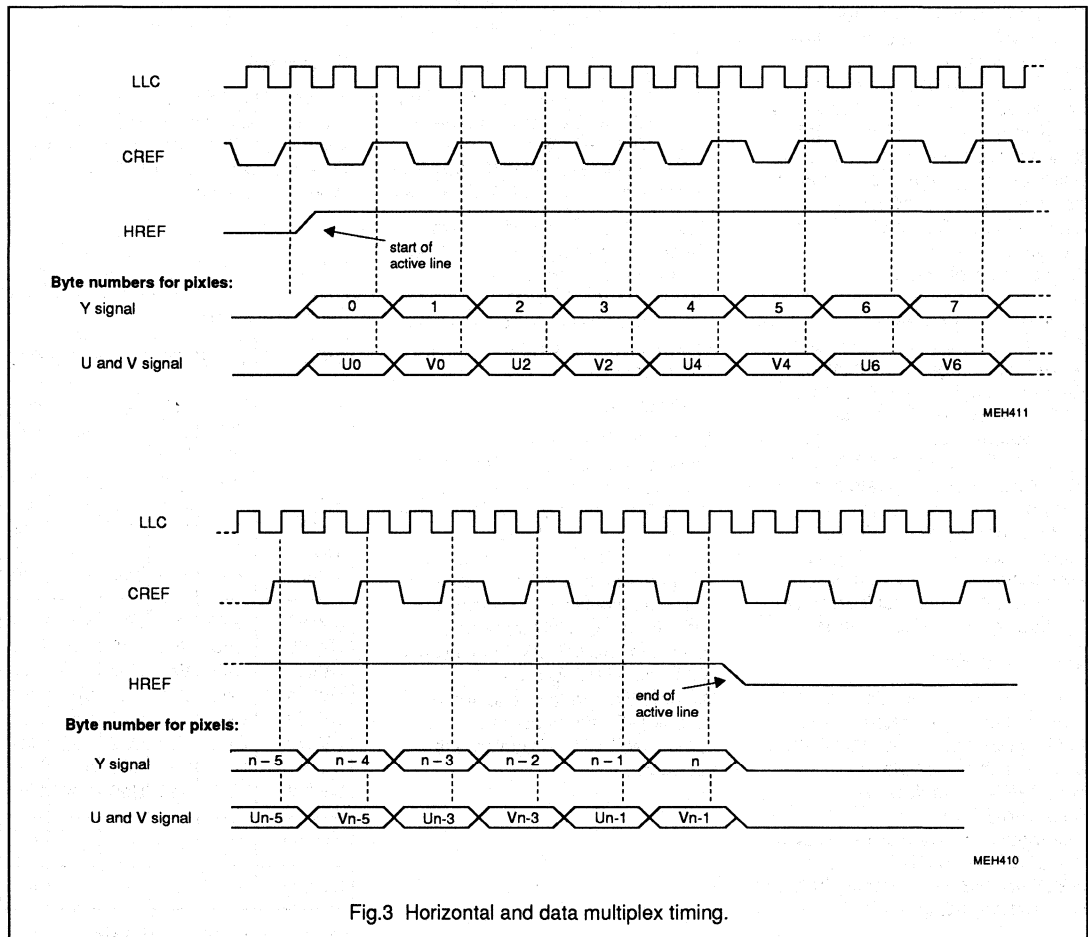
LLC

CREF

HREF

start of active line

Byte numbers for pixles:

Y signal

0 1 2 3 4 5 6 7

U and V signal

U0 V0 U2 V2 U4 V4 U6 V6

MEH411

LLC

CREF

HREF

end of active line

Byte number for pixles:

Y signal

n – 5 n – 4 n – 3 n – 2 n – 1 n

U and V signal

Un-5 Vn-5 Un-3 Vn-3 Un-1 Vn-1

MEH410

Fig.3 Horizontal and data multiplex timing.